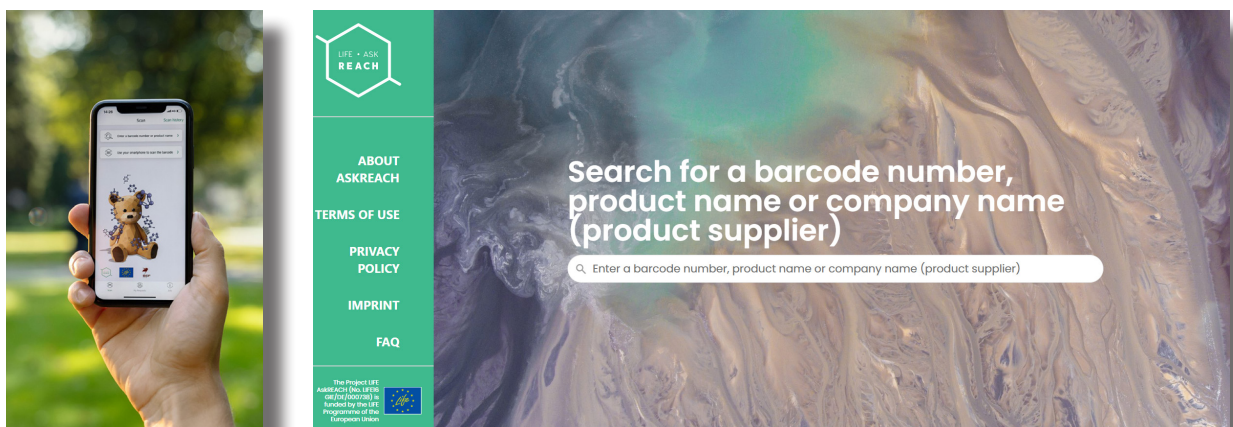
Scan

Enter a barcode number or product name

Use your smartphone to scan the barcode

LIFE • ASK
REACH

ABOUT ASKREACH

TERMS OF USE

PRIVACY POLICY

IMPRINT

FAQ

The Project LIFE AskREACH (No. LIFE16 GIE/DE/000738) is funded by the LIFE Programme of the European Union

Search for a barcode number, product name or company name (product supplier)

Enter a barcode number, product name or company name (product supplier)